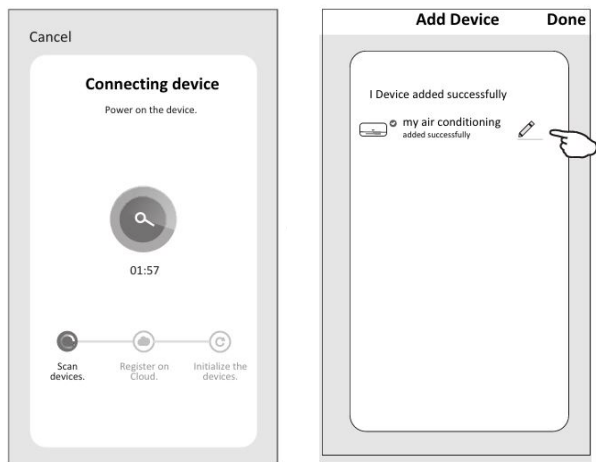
Cancel

Connecting device

Power on the device.

01:57

Scan devices.

Register on Cloud.

Initialize the devices.

Add Device

Done

I Device added successfully

my air conditioning

added successfully